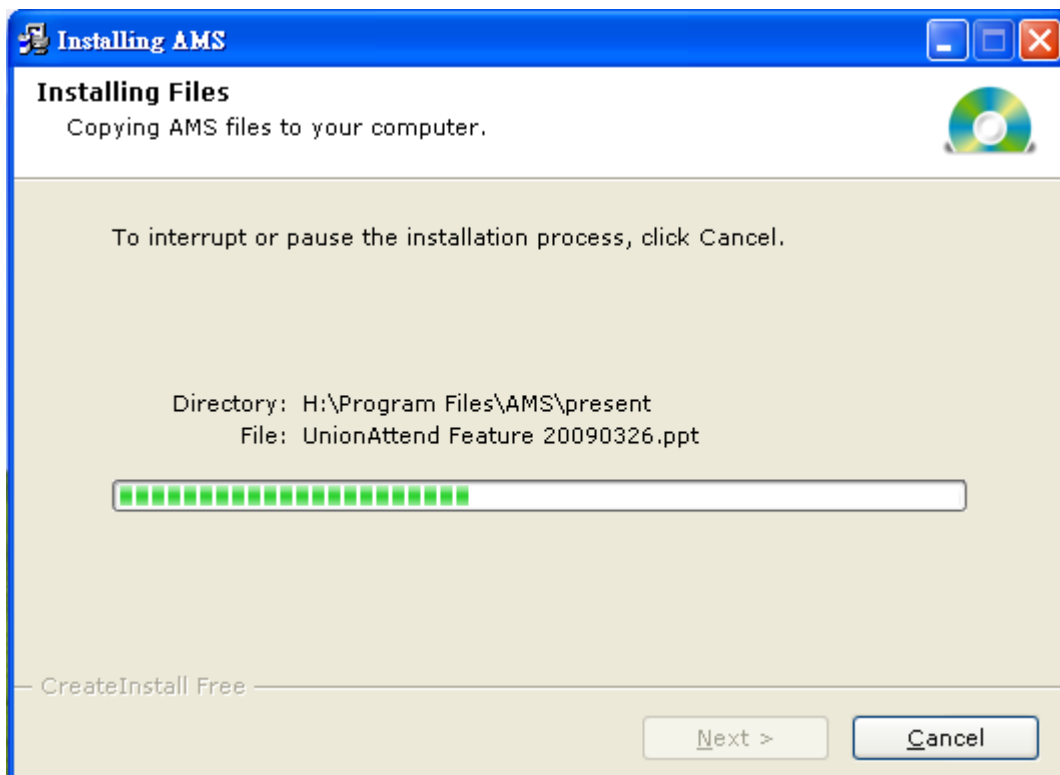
Installing AMS

Installing Files
Copying AMS files to your computer.

To interrupt or pause the installation process, click Cancel.

Directory: H:\Program Files\AMS\present
File: UnionAttend Feature 20090326.ppt

CreateInstall Free

Next >
Cancel